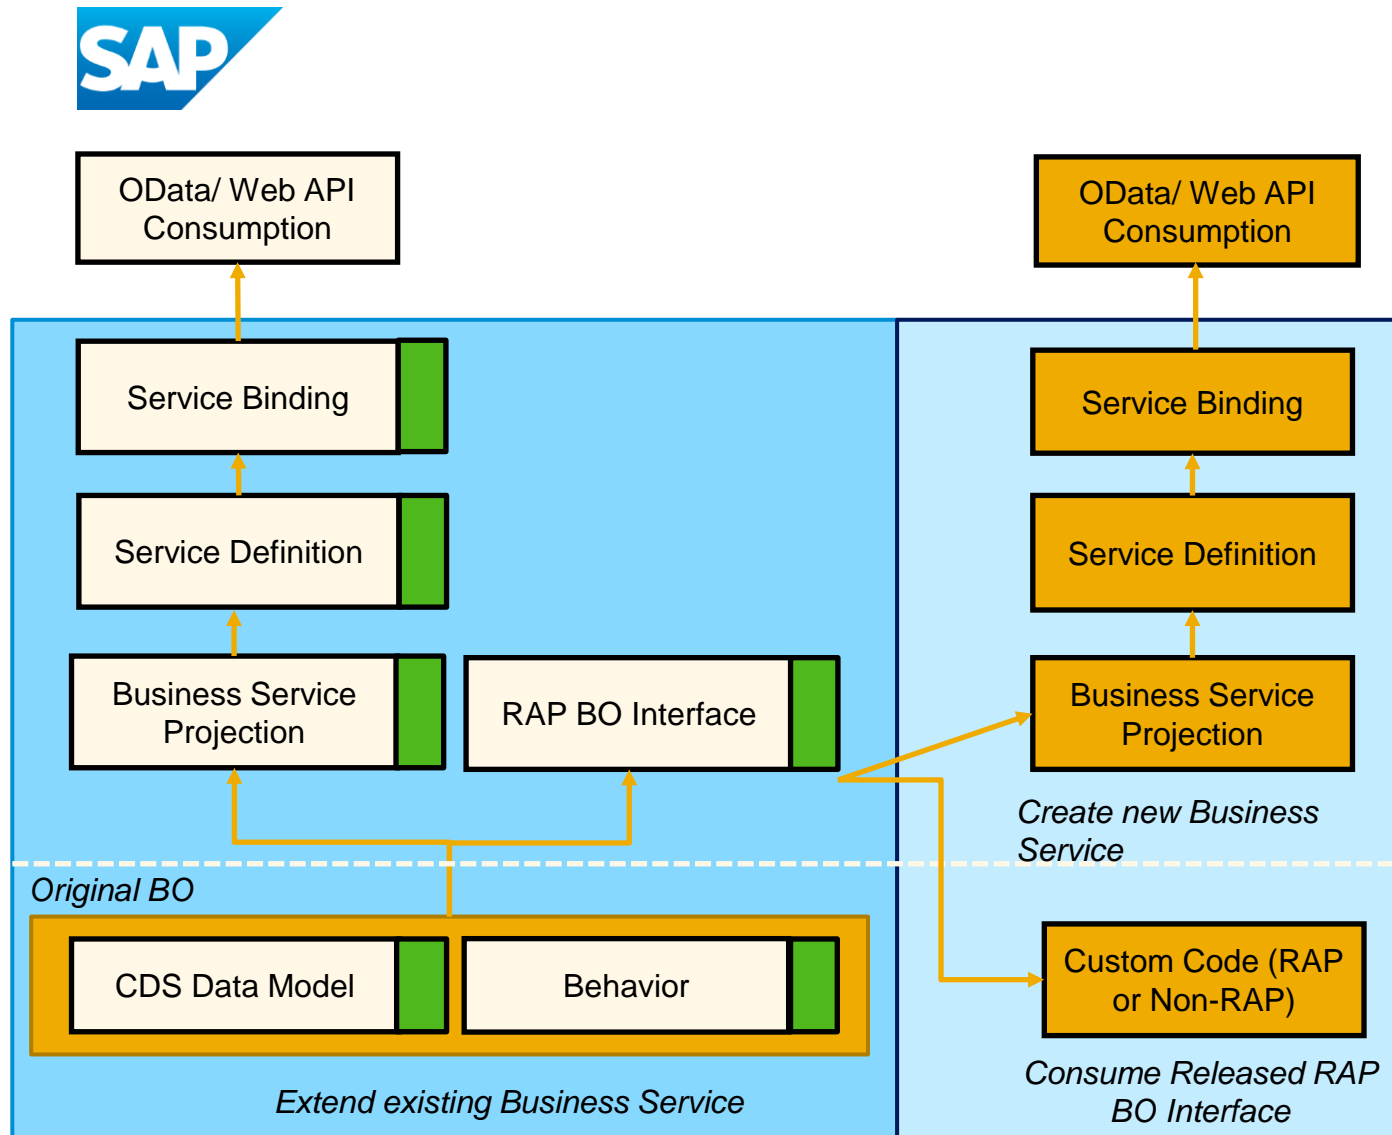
SAP

OData/ Web API Consumption

OData/ Web API Consumption

Service Binding

Service Binding

Service Definition

Service Definition

Business Service Projection

RAP BO Interface

Business Service Projection

Create new Business Service

Original BO

CDS Data Model

Behavior

Custom Code (RAP or Non-RAP)

Consume Released RAP BO Interface

Extend existing Business Service